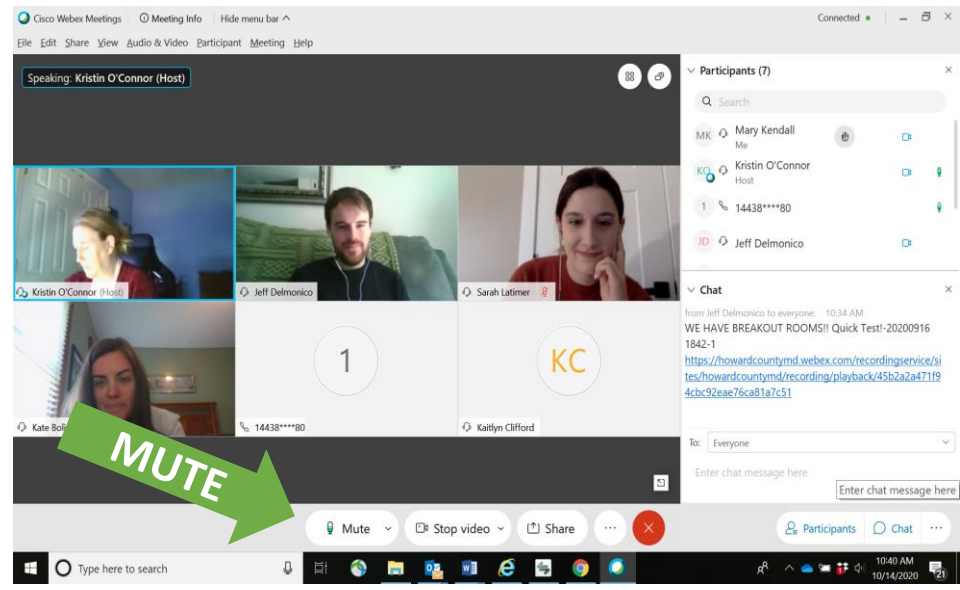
Cisco Webex Meetings  Meeting Info  Hide menu bar ^  Connected

File  Edit  Share  View  Audio & Video  Participant  Meeting  Help

Speaking: Kristin O'Connor (Host)

Kristin O'Connor (Host)  Jeff Delmonico  Sarah Latimer

1  KC

Kate Bol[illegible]  14438****80  Kaitlyn Clifford

MUTE

Mute  Stop video  Share  ···

Participants (7)

Search

MK  Mary Kendall
Me

KO  Kristin O'Connor
Host

1  14438****80

JD  Jeff Delmonico

Chat

from Jeff Delmonico to everyone: 10:34 AM
WE HAVE BREAKOUT ROOMS!! Quick Test!-20200916 1842-1
https://howardcountymd.webex.com/recordingservice/sites/howardcountymd/recording/playback/45b2a2a471f94cbc92eae76ca81a7c51

To: Everyone

Enter chat message here

Enter chat message here

Participants  Chat  ···

Type here to search

10:40 AM
10/14/2020

21